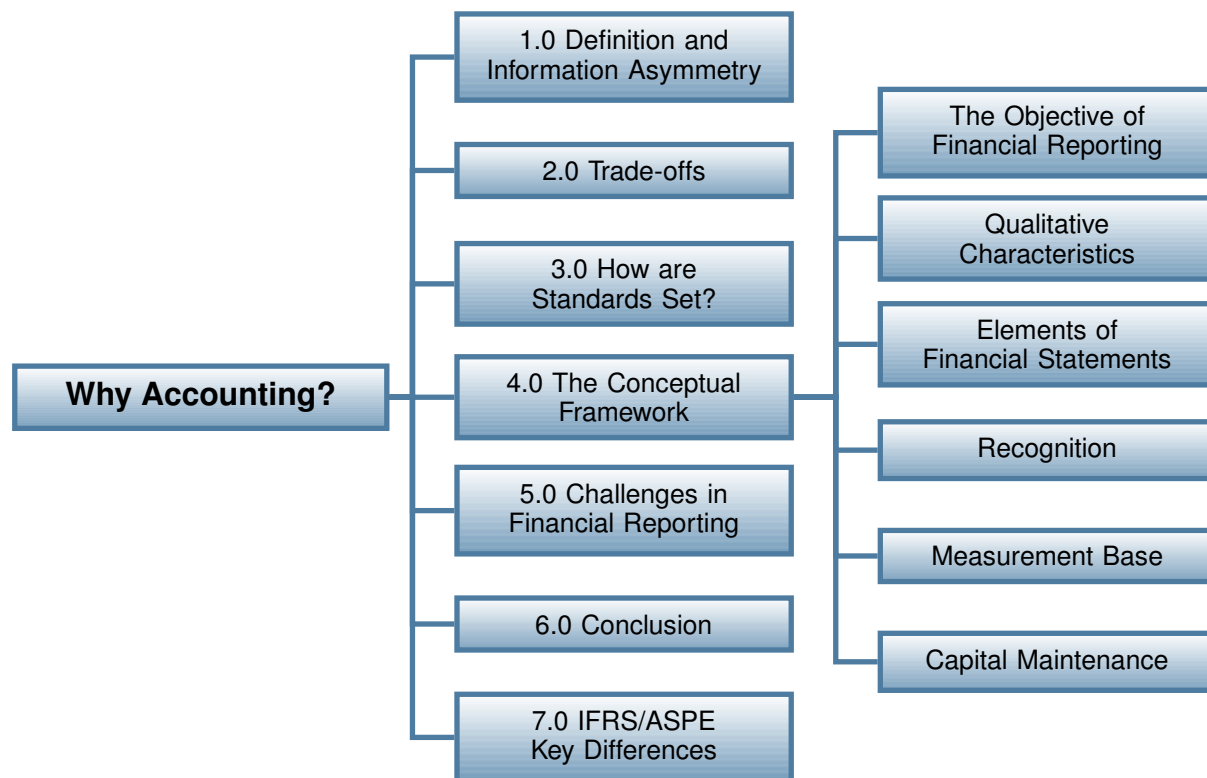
Why Accounting?

1.0 Definition and Information Asymmetry

2.0 Trade-offs

3.0 How are Standards Set?

4.0 The Conceptual Framework

5.0 Challenges in Financial Reporting

6.0 Conclusion

7.0 IFRS/ASPE Key Differences

The Objective of Financial Reporting

Qualitative Characteristics

Elements of Financial Statements

Recognition

Measurement Base

Capital Maintenance